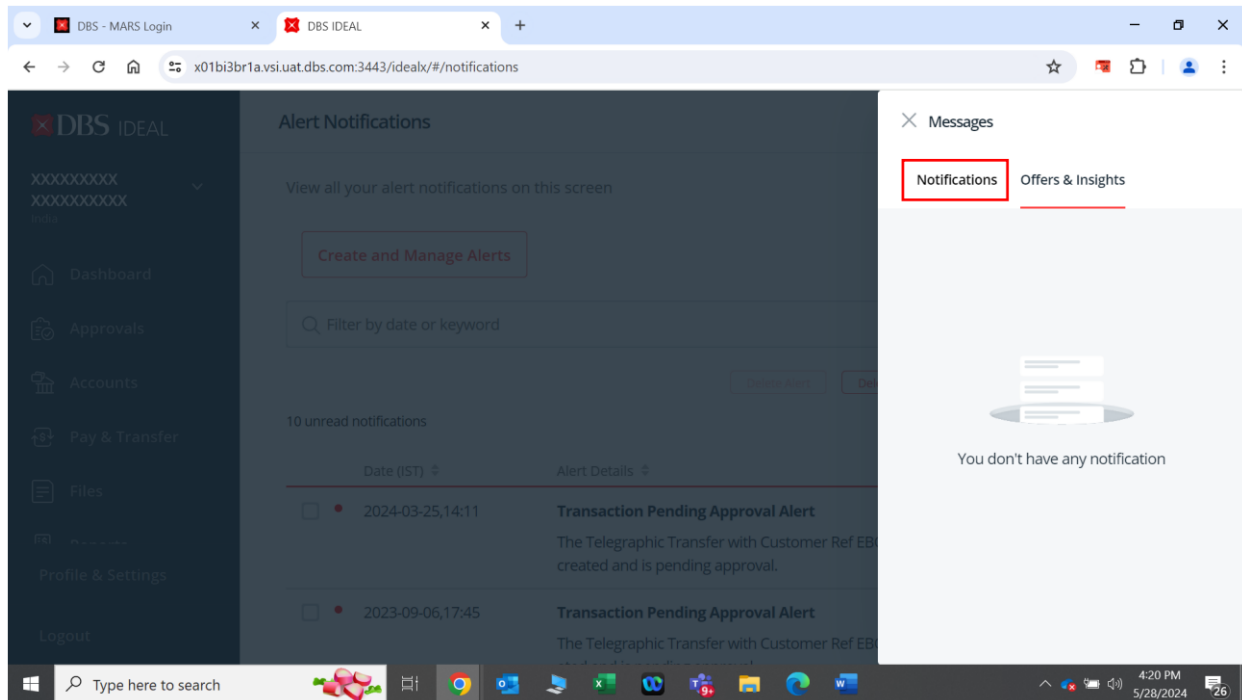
DBS - MARS Login
DBS IDEAL
x01bi3br1a.vsi.uat.dbs.com:3443/idealx/#/notifications

DBS IDEAL
XXXXXXXXX
XXXXXXXXXX
India
Dashboard
Approvals
Accounts
Pay & Transfer
Files
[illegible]
Profile & Settings
Logout

Alert Notifications
View all your alert notifications on this screen
Create and Manage Alerts
Filter by date or keyword
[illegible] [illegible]
10 unread notifications

| | Date (IST) | Alert Details |
|---|---|---|
| | 2024-03-25,14:11 | Transaction Pending Approval Alert The Telegraphic Transfer with Customer Ref EB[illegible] created and is pending approval. |
| | 2023-09-06,17:45 | Transaction Pending Approval Alert The Telegraphic Transfer with Customer Ref EB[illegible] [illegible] |

Messages
Notifications
Offers & Insights
You don't have any notification

Type here to search
4:20 PM
5/28/2024
26